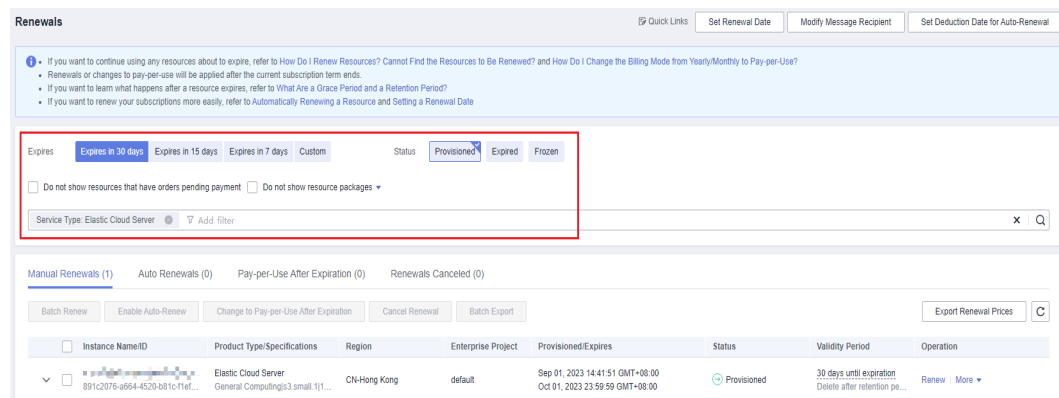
Renewals

Quick Links | Set Renewal Date | Modify Message Recipient | Set Deduction Date for Auto-Renewal

• If you want to continue using any resources about to expire, refer to How Do I Renew Resources? Cannot Find the Resources to Be Renewed? and How Do I Change the Billing Mode from Yearly/Monthly to Pay-per-Use?
• Renewals or changes to pay-per-use will be applied after the current subscription term ends.
• If you want to learn what happens after a resource expires, refer to What Are a Grace Period and a Retention Period?
• If you want to renew your subscriptions more easily, refer to Automatically Renewing a Resource and Setting a Renewal Date

Expires | Expires in 30 days | Expires in 15 days | Expires in 7 days | Custom | Status | Provisioned | Expired | Frozen

Do not show resources that have orders pending payment | Do not show resource packages

Service Type: Elastic Cloud Server | Add filter

Manual Renewals (1) | Auto Renewals (0) | Pay-per-Use After Expiration (0) | Renewals Canceled (0)

Batch Renew | Enable Auto-Renew | Change to Pay-per-Use After Expiration | Cancel Renewal | Batch Export | Export Renewal Prices

| Instance Name/ID | Product Type/Specifications | Region | Enterprise Project | Provisioned/Expires | Status | Validity Period | Operation |
|---|---|---|---|---|---|---|---|
| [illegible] 891c2076-a664-4520-b81c-f1ef... | Elastic Cloud Server General Computing\|s3.small.1\|1... | CN-Hong Kong | default | Sep 01, 2023 14:41:51 GMT+08:00 Oct 01, 2023 23:59:59 GMT+08:00 | Provisioned | 30 days until expiration Delete after retention pe... | Renew \| More |